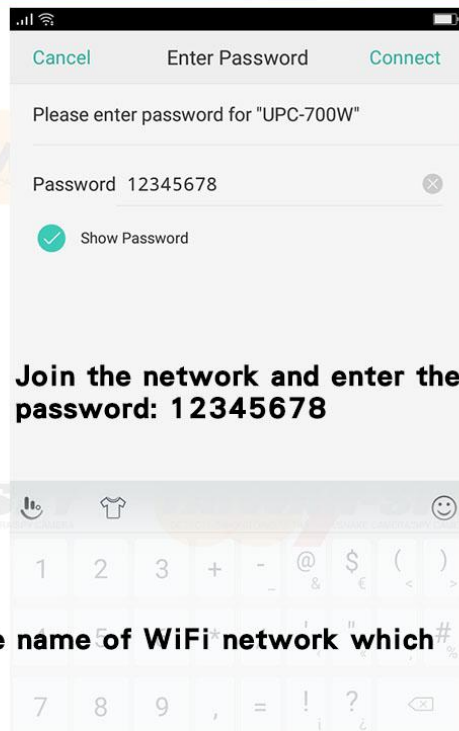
Cancel Enter Password Connect

Please enter password for "UPC-700W"

Password 12345678

Show Password

Join the network and enter the password: 12345678

1 2 3 + - @ & $ € ( < ) >

e name of WiFi network which

7 8 9 , = ! ¡ ? ¿